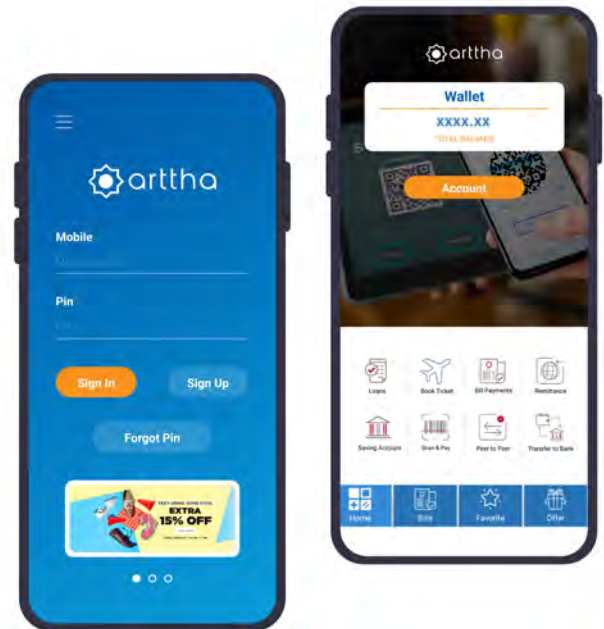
arttha

Mobile

Pin

Sign In

Sign Up

Forgot Pin

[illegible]
EXTRA
15% OFF
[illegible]

arttha

Wallet

XXXX.XX

TOTAL BALANCE

Account

Loans

Book Ticket

Bill Payments

Remittance

Saving Account

Scan & Pay

Peer to Peer

Transfer to Bank

Home

Bills

Favorite

Offer